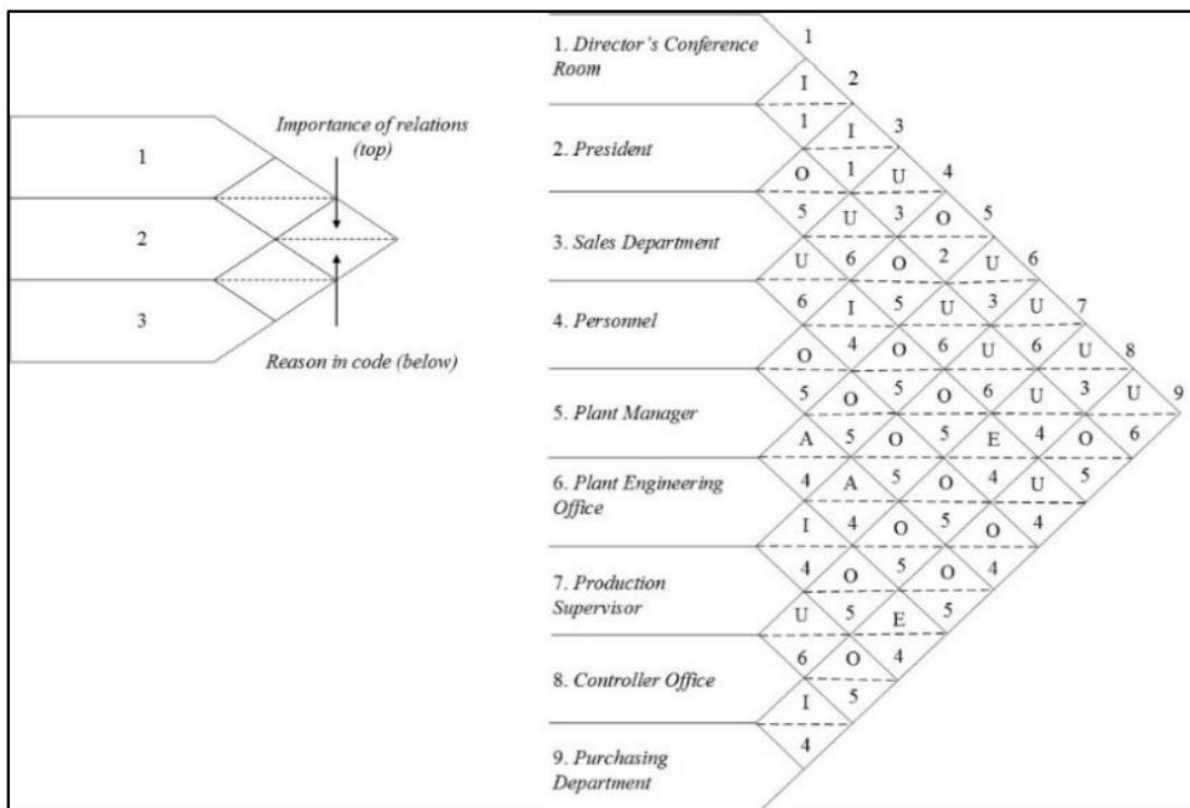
1
2
3
Importance of relations (top)
Reason in code (below)

1. Director's Conference Room
2. President
3. Sales Department
4. Personnel
5. Plant Manager
6. Plant Engineering Office
7. Production Supervisor
8. Controller Office
9. Purchasing Department

1
I 2
1 I 3
O 1 U 4
5 U 3 O 5
U 6 O 2 U 6
6 I 5 U 3 U 7
O 4 O 6 U 6 U 8
5 O 5 O 6 U 3 U 9
A 5 O 5 E 4 O 6
4 A 5 O 4 U 5
I 4 O 5 O 4
4 O 5 O 4
U 5 E 5
6 O 4
I 5
4